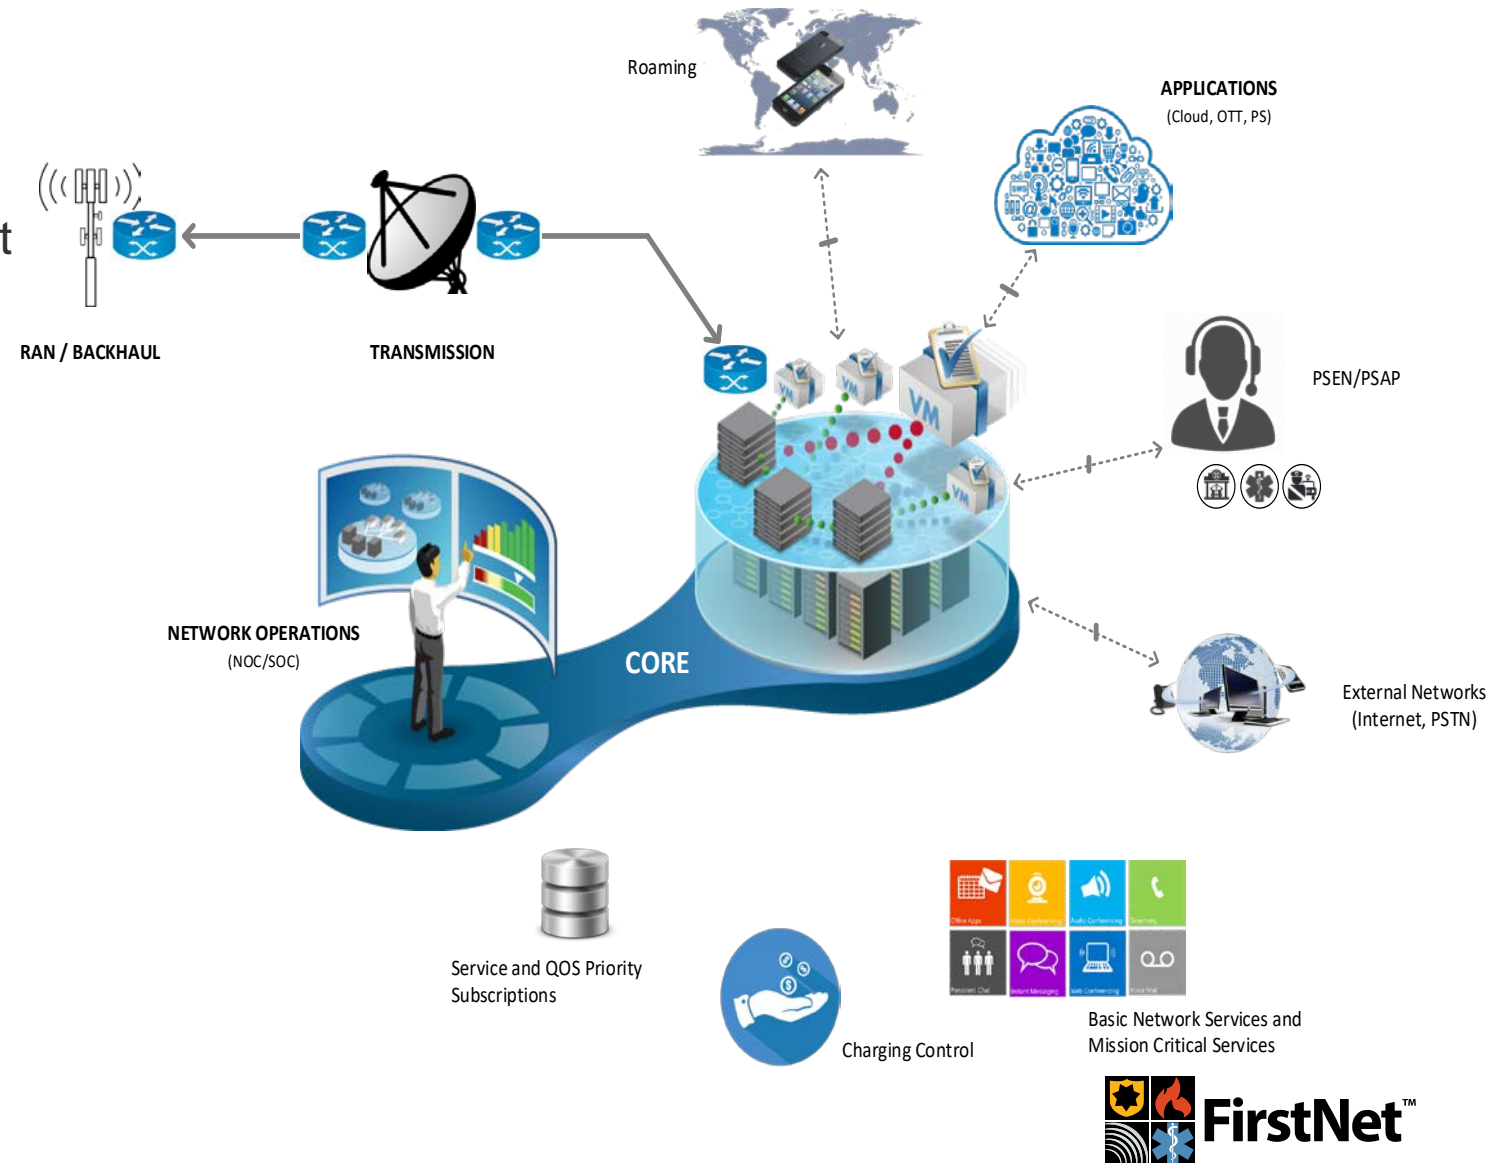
Roaming

APPLICATIONS
(Cloud, OTT, PS)

t

RAN / BACKHAUL

TRANSMISSION

PSEN/PSAP

VM

VM

VM

VM

NETWORK OPERATIONS
(NOC/SOC)

CORE

External Networks
(Internet, PSTN)

Service and QOS Priority
Subscriptions

Charging Control

Basic Network Services and
Mission Critical Services

FirstNet™